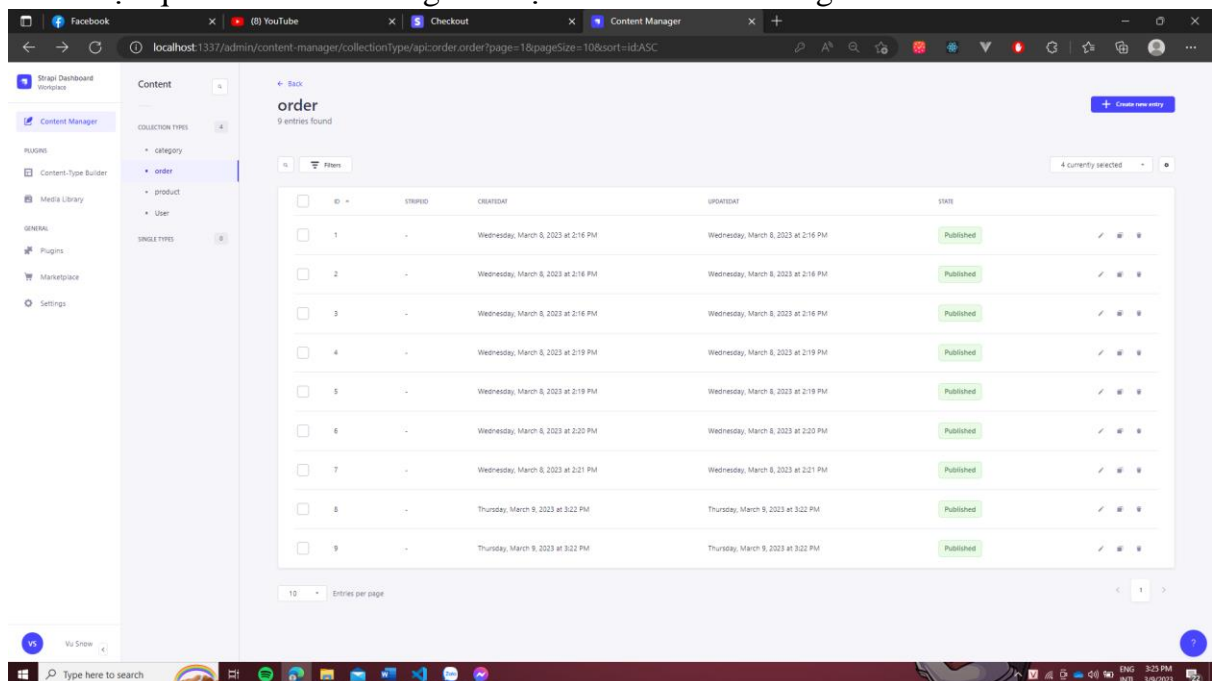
Facebook
(8) YouTube
Checkout
Content Manager

localhost:1337/admin/content-manager/collectionType/api::order.order?page=1&pageSize=10&sort=id:ASC

Strapi Dashboard
Workplace

Content Manager

PLUGINS
Content-Type Builder
Media Library

GENERAL
Plugins
Marketplace
Settings

Content

COLLECTION TYPES 4
category
order
product
User

SINGLE TYPES 0

← Back
order
9 entries found

+ Create new entry

Filters

4 currently selected

| ID | STRIPEID | CREATEDAT | UPDATEDAT | STATE |
|---|---|---|---|---|
| 1 | - | Wednesday, March 8, 2023 at 2:16 PM | Wednesday, March 8, 2023 at 2:16 PM | Published |
| 2 | - | Wednesday, March 8, 2023 at 2:16 PM | Wednesday, March 8, 2023 at 2:16 PM | Published |
| 3 | - | Wednesday, March 8, 2023 at 2:16 PM | Wednesday, March 8, 2023 at 2:16 PM | Published |
| 4 | - | Wednesday, March 8, 2023 at 2:19 PM | Wednesday, March 8, 2023 at 2:19 PM | Published |
| 5 | - | Wednesday, March 8, 2023 at 2:19 PM | Wednesday, March 8, 2023 at 2:19 PM | Published |
| 6 | - | Wednesday, March 8, 2023 at 2:20 PM | Wednesday, March 8, 2023 at 2:20 PM | Published |
| 7 | - | Wednesday, March 8, 2023 at 2:21 PM | Wednesday, March 8, 2023 at 2:21 PM | Published |
| 8 | - | Thursday, March 9, 2023 at 3:22 PM | Thursday, March 9, 2023 at 3:22 PM | Published |
| 9 | - | Thursday, March 9, 2023 at 3:22 PM | Thursday, March 9, 2023 at 3:22 PM | Published |

10 Entries per page

1

VS Vu Snow

Type here to search

ENG INTL 3:25 PM 3/9/2023